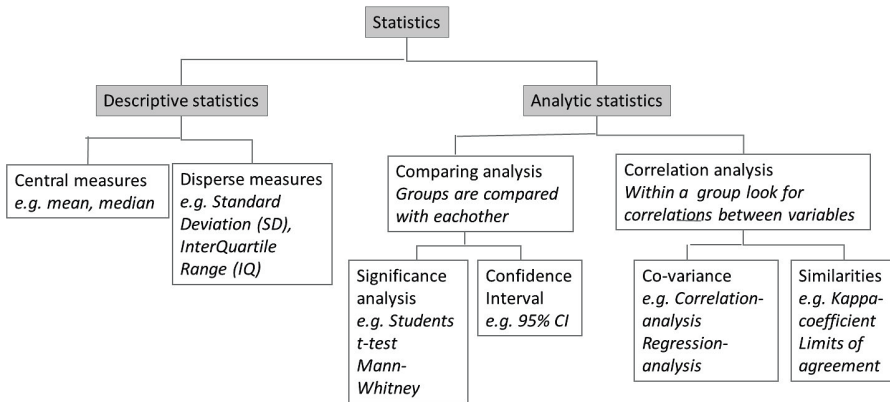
Statistics

Descriptive statistics

Analytic statistics

Central measures
e.g. mean, median

Disperse measures
e.g. Standard Deviation (SD), InterQuartile Range (IQ)

Comparing analysis
Groups are compared with eachother

Correlation analysis
Within a group look for correlations between variables

Significance analysis
e.g. Students t-test
Mann-Whitney

Confidence Interval
e.g. 95% CI

Co-variance
e.g. Correlation-analysis
Regression-analysis

Similarities
e.g. Kappa-coefficient
Limits of agreement